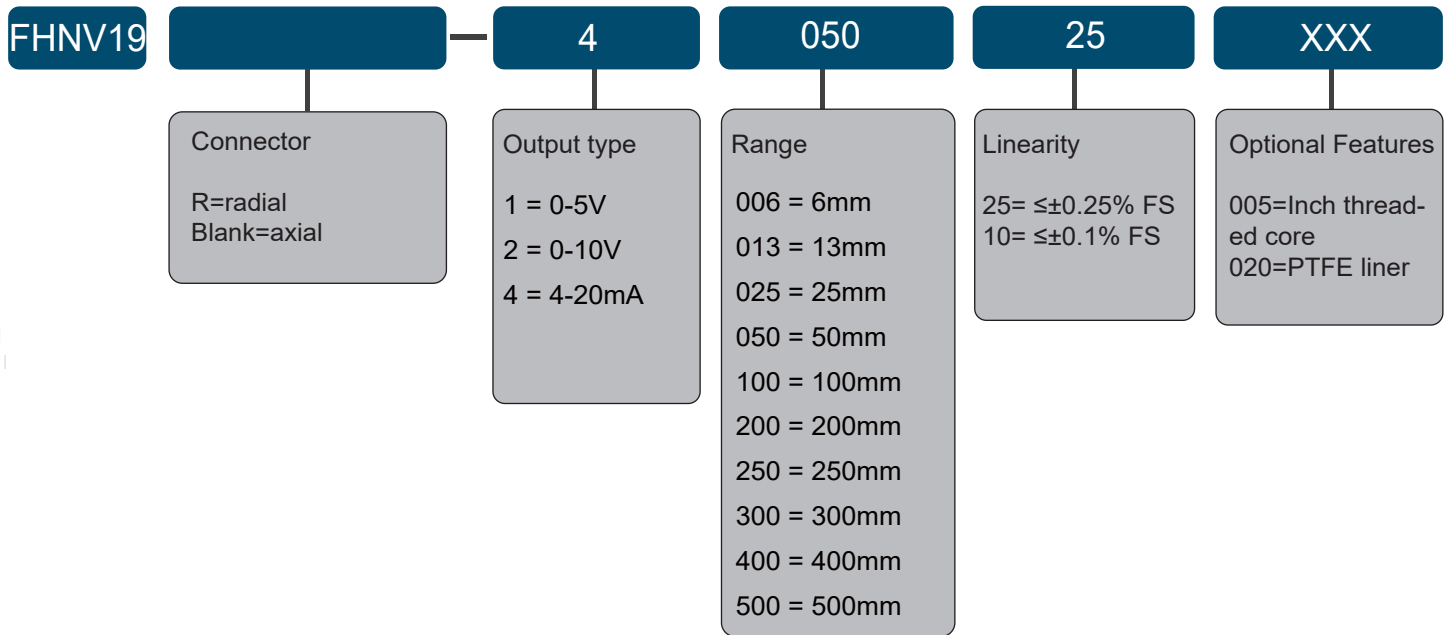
FHNV19 – 4 050 25 XXX

Connector

R=radial
Blank=axial

Output type

1 = 0-5V
2 = 0-10V
4 = 4-20mA

Range

006 = 6mm
013 = 13mm
025 = 25mm
050 = 50mm
100 = 100mm
200 = 200mm
250 = 250mm
300 = 300mm
400 = 400mm
500 = 500mm

Linearity

25= ≤±0.25% FS
10= ≤±0.1% FS

Optional Features

005=Inch threaded core
020=PTFE liner